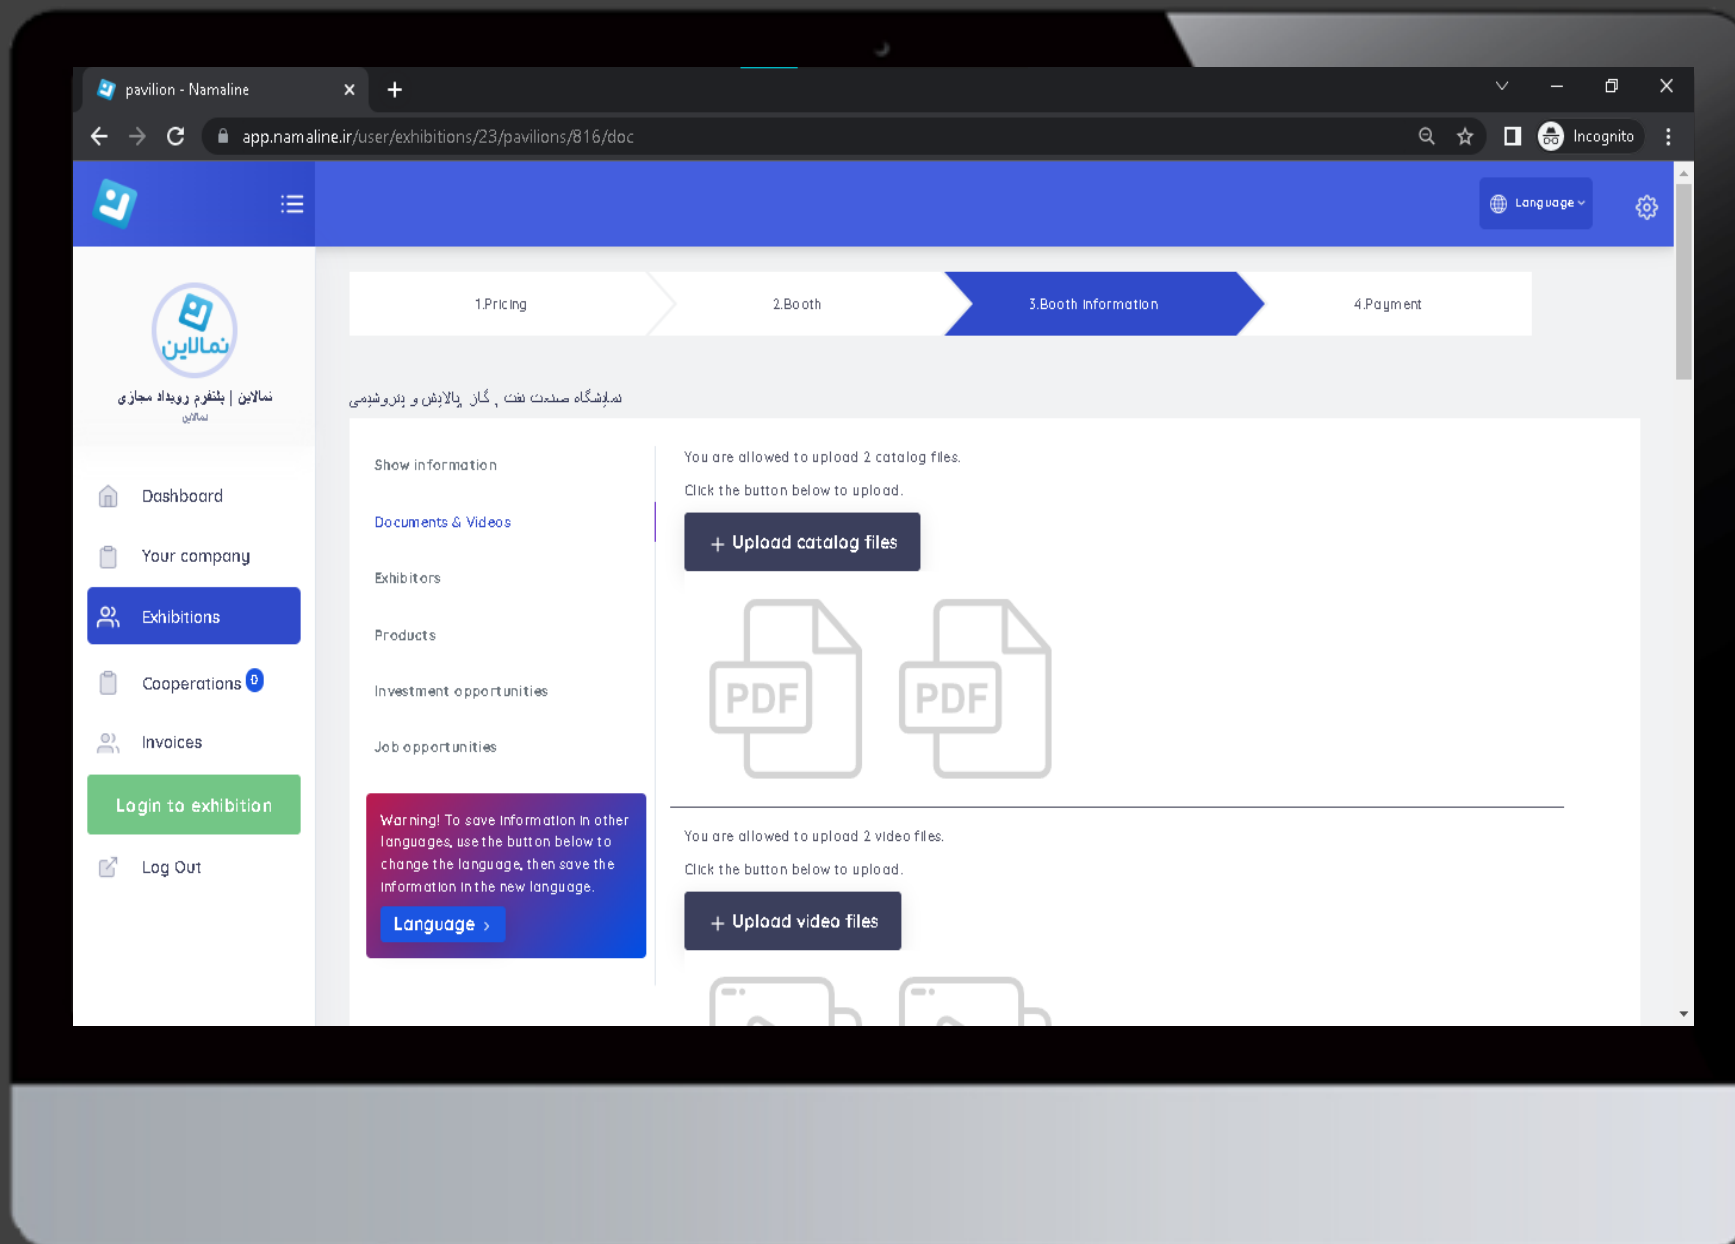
pavilion - Namaline

app.namaline.ir/user/exhibitions/23/pavilions/816/doc

Incognito

Language

نمالاین

نمالاین | پلتفرم رویداد مجازی
نمالاین

Dashboard

Your company

Exhibitions

Cooperations 0

Invoices

Login to exhibition

Log Out

1.Pricing

2.Booth

3.Booth information

4.Payment

نمایشگاه صنعت نفت , گاز, پالایش و پتروشیمی

Show information

Documents & Videos

Exhibitors

Products

Investment opportunities

Job opportunities

Warning! To save information in other languages, use the button below to change the language, then save the information in the new language.

Language ›

You are allowed to upload 2 catalog files.

Click the button below to upload.

+ Upload catalog files

PDF

PDF

You are allowed to upload 2 video files.

Click the button below to upload.

+ Upload video files